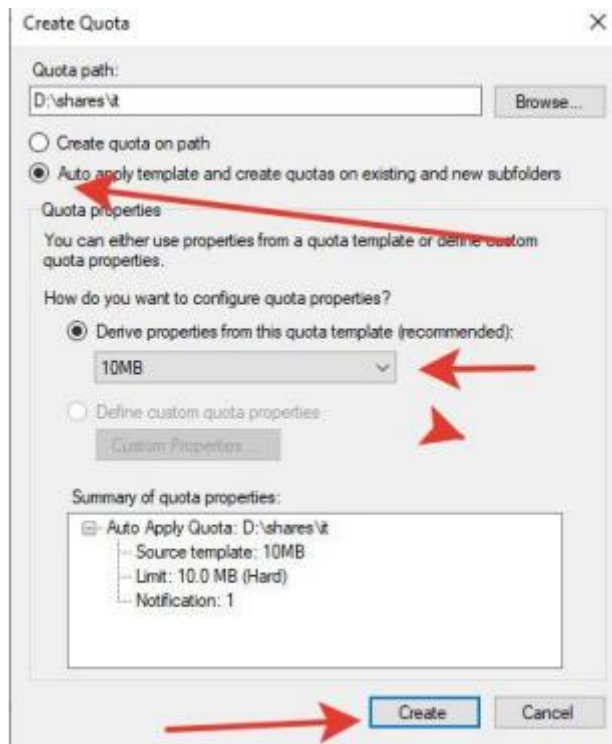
Create Quota

×

Quota path:

D:\shares\it

Browse...

Create quota on path

Auto apply template and create quotas on existing and new subfolders

Quota properties

You can either use properties from a quota template or define custom quota properties.

How do you want to configure quota properties?

Derive properties from this quota template (recommended):

10MB

Define custom quota properties

Custom Properties...

Summary of quota properties:

Auto Apply Quota: D:\shares\it
Source template: 10MB
Limit: 10.0 MB (Hard)
Notification: 1

Create

Cancel